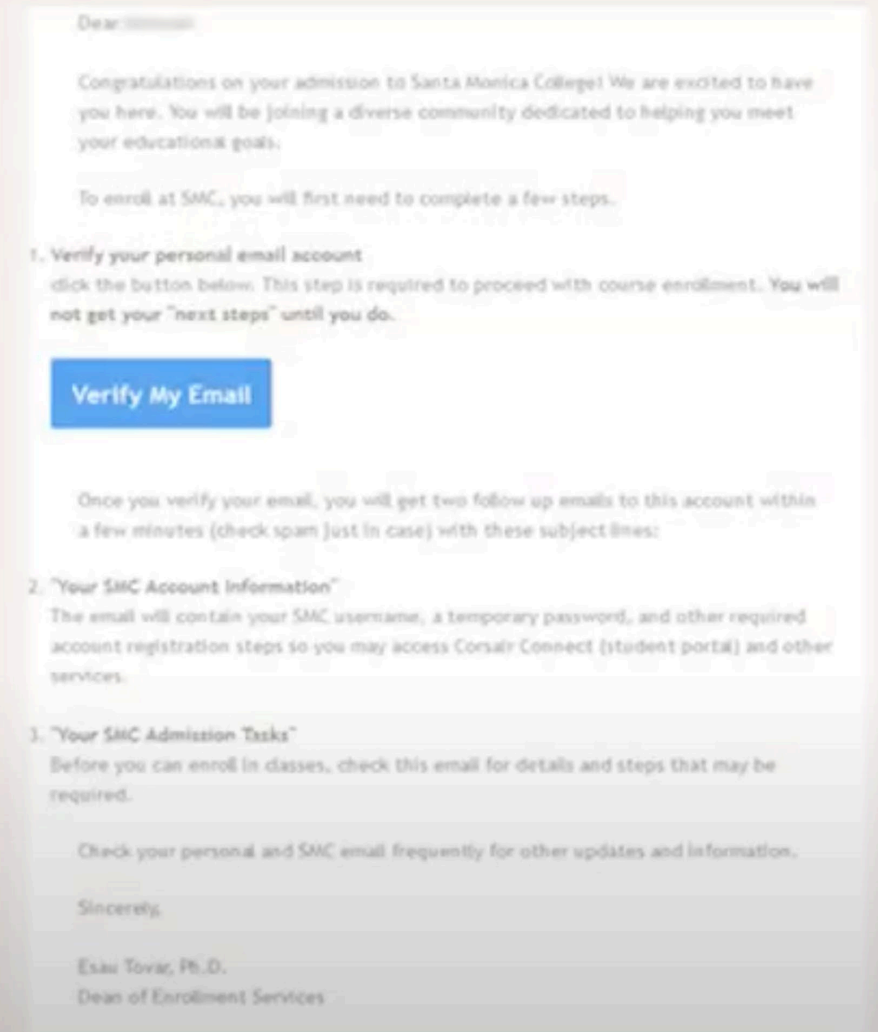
Dear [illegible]

Congratulations on your admission to Santa Monica College! We are excited to have you here. You will be joining a diverse community dedicated to helping you meet your educational goals.

To enroll at SMC, you will first need to complete a few steps.

1. Verify your personal email account
click the button below. This step is required to proceed with course enrollment. You will not get your "next steps" until you do.

Verify My Email

Once you verify your email, you will get two follow up emails to this account within a few minutes (check spam just in case) with these subject lines:

2. "Your SMC Account Information"
The email will contain your SMC username, a temporary password, and other required account registration steps so you may access Corsair Connect (student portal) and other services.

3. "Your SMC Admission Tasks"
Before you can enroll in classes, check this email for details and steps that may be required.

Check your personal and SMC email frequently for other updates and information.

Sincerely,

Esau Tovar, Ph.D.
Dean of Enrollment Services